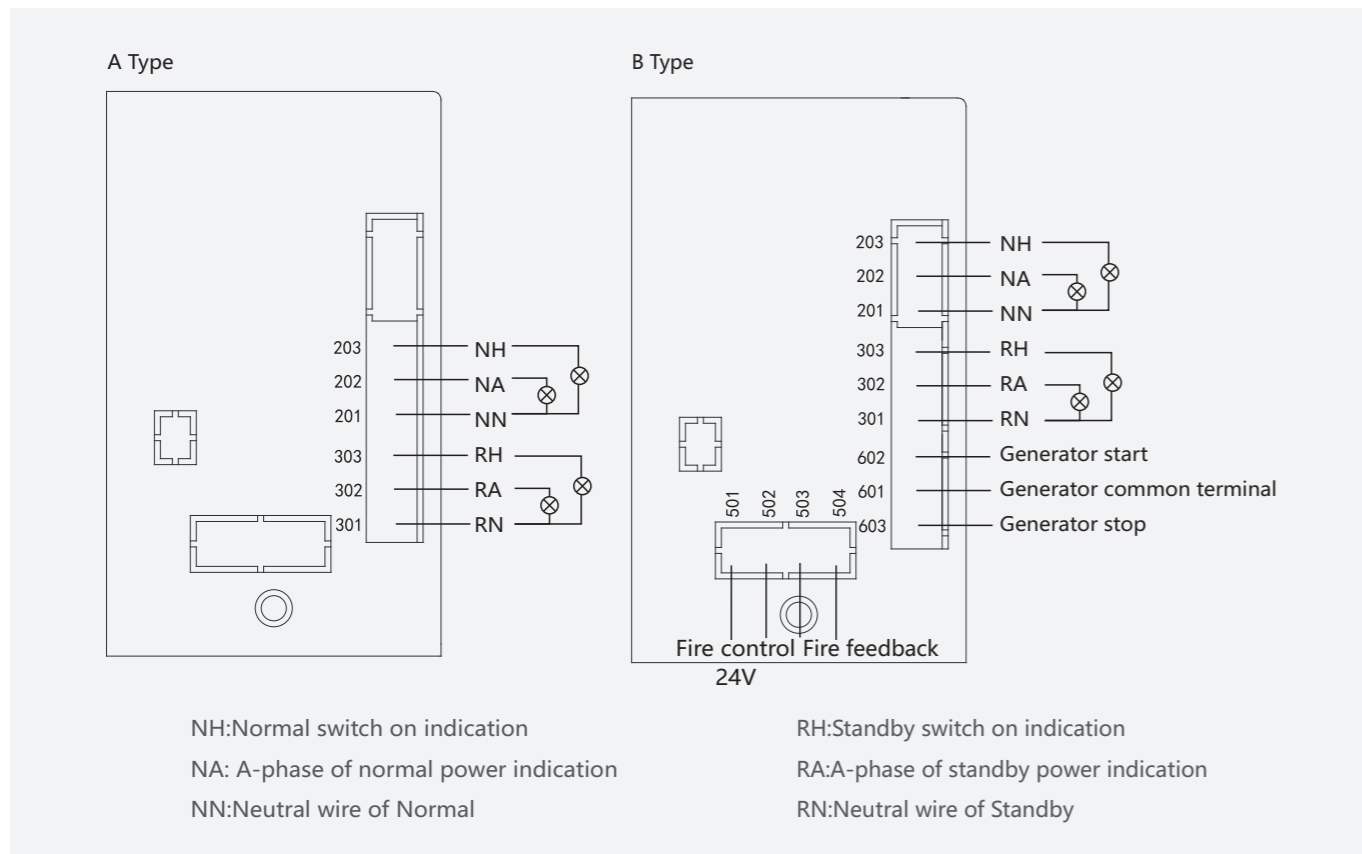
A Type

203 NH
202 NA
201 NN
303 RH
302 RA
301 RN

B Type

203 NH
202 NA
201 NN
303 RH
302 RA
301 RN
602 Generator start
601 Generator common terminal
603 Generator stop

501 502 503 504

Fire control 24V Fire feedback

NH:Normal switch on indication
NA: A-phase of normal power indication
NN:Neutral wire of Normal

RH:Standby switch on indication
RA:A-phase of standby power indication
RN:Neutral wire of Standby